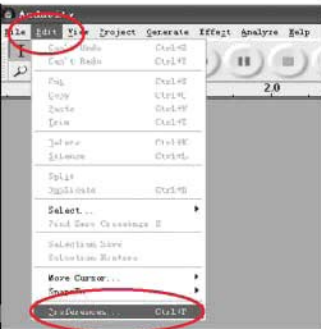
Audacity
File Edit View Project Generate Effect Analyze Help
Can't Undo Ctrl+Z
Can't Redo Ctrl+R
Cut Ctrl+X
Copy Ctrl+C
Paste Ctrl+V
Trim Ctrl+T
Delete Ctrl+K
Silence Ctrl+L
Split
Duplicate Ctrl+D
Select...
Find Zero Crossings Z
Selection Save
Selection Restore
Move Cursor...
Snap To...
Preferences... Ctrl+P
2.0